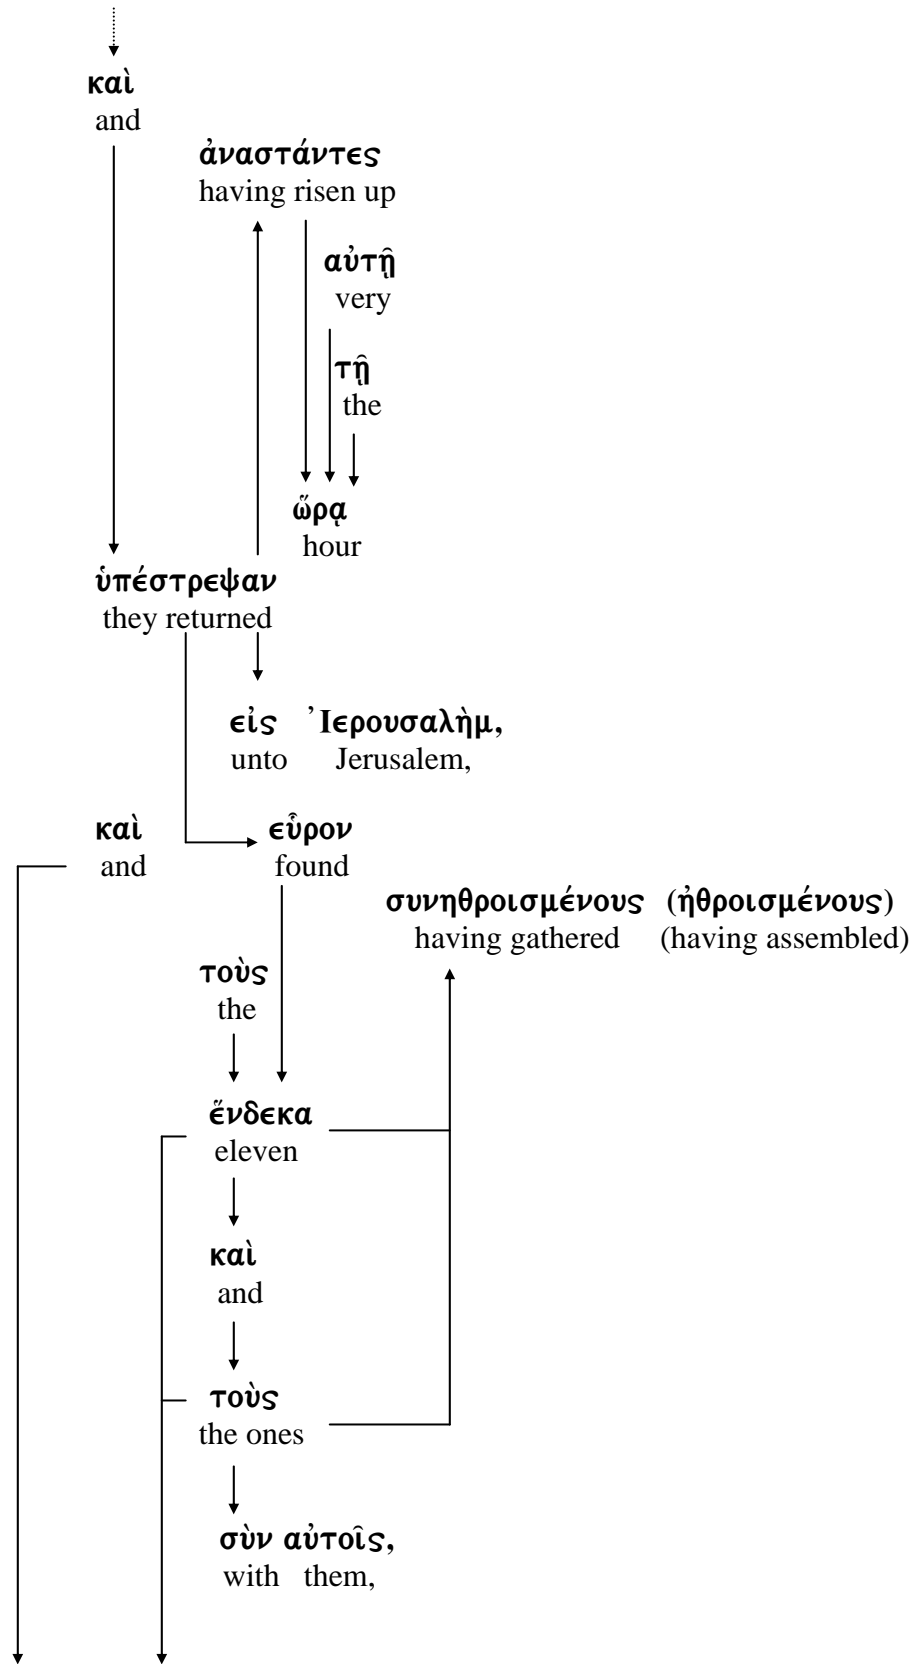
καὶ
and

ἀναστάντες
having risen up

αὐτῇ
very

τῇ
the

ὥρᾳ
hour

ὑπέστρεψαν
they returned

εἰς Ἰερουσαλὴμ,
unto Jerusalem,

καὶ
and

εὗρον
found

συνηθροισμένους (ἠθροισμένους)
having gathered (having assembled)

τοὺς
the

ἕνδεκα
eleven

καὶ
and

τοὺς
the ones

σὺν αὐτοῖς,
with them,